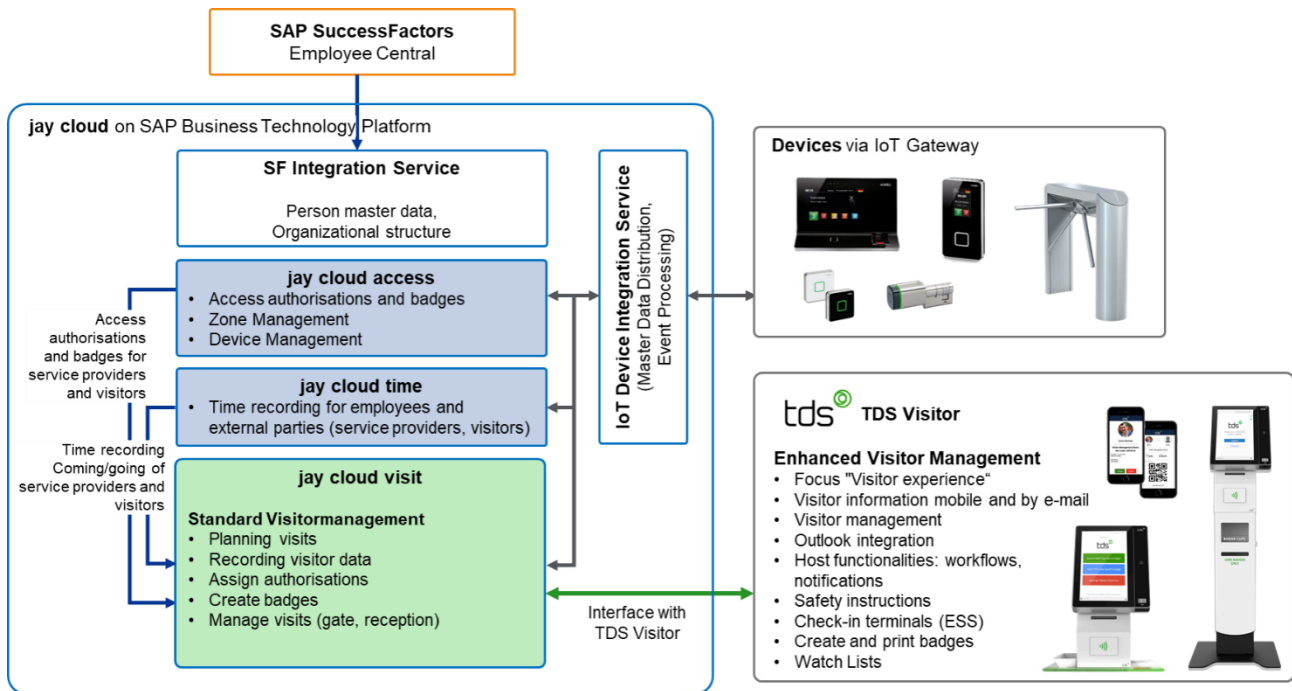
SAP SuccessFactors
Employee Central

jay cloud on SAP Business Technology Platform

SF Integration Service

Person master data,
Organizational structure

jay cloud access
• Access authorisations and badges
• Zone Management
• Device Management

jay cloud time
• Time recording for employees and external parties (service providers, visitors)

jay cloud visit

Standard Visitormanagement
• Planning visits
• Recording visitor data
• Assign authorisations
• Create badges
• Manage visits (gate, reception)

Access authorisations and badges for service providers and visitors

Time recording Coming/going of service providers and visitors

IoT Device Integration Service
(Master Data Distribution, Event Processing)

Interface with TDS Visitor

Devices via IoT Gateway

tds TDS Visitor

Enhanced Visitor Management
• Focus "Visitor experience“
• Visitor information mobile and by e-mail
• Visitor management
• Outlook integration
• Host functionalities: workflows, notifications
• Safety instructions
• Check-in terminals (ESS)
• Create and print badges
• Watch Lists